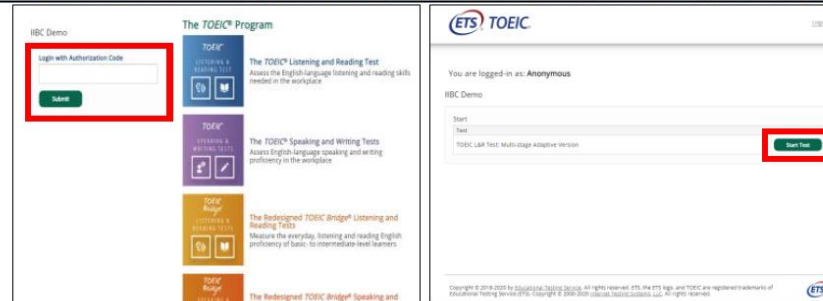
IIBC Demo

Login with Authorization Code

Submit

The TOEIC® Program

TOEIC LISTENING & READING TEST

The TOEIC® Listening and Reading Test
Assess the English-language listening and reading skills needed in the workplace

TOEIC SPEAKING & WRITING TESTS

The TOEIC® Speaking and Writing Tests
Assess English-language speaking and writing proficiency in the workplace

TOEIC Bridge LISTENING & READING TESTS

The Redesigned TOEIC Bridge® Listening and Reading Tests
Measure the everyday, listening and reading English proficiency of basic- to intermediate-level learners

TOEIC Bridge

The Redesigned TOEIC Bridge® Speaking and

ETS TOEIC.

You are logged-in as: Anonymous

IIBC Demo

Start

Test

TOEIC L&R Test: Multi-stage Adaptive Version

Start Test

Copyright © 2018-2020 by Educational Testing Service. All rights reserved. ETS, the ETS logo, and TOEIC are registered trademarks of Educational Testing Service (ETS). Copyright © 2000-2020 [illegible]. All rights reserved.

ETS